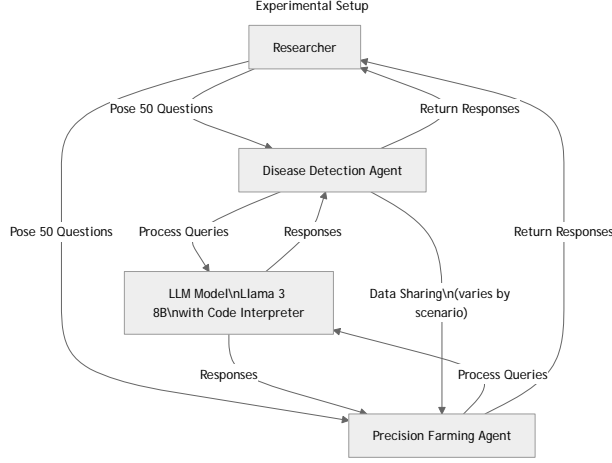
Experimental Setup

Researcher

Pose 50 Questions

Return Responses

Disease Detection Agent

Pose 50 Questions

Process Queries

Responses

Return Responses

LLM Model\nLlama 3 8B\nwith Code Interpreter

Data Sharing\n(varies by scenario)

Responses

Process Queries

Precision Farming Agent